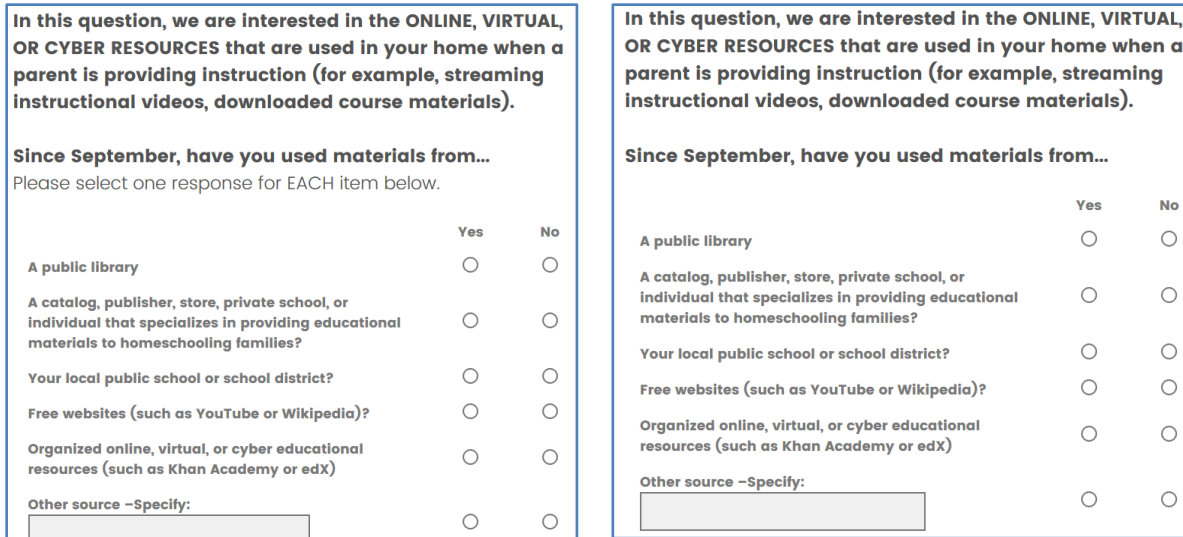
In this question, we are interested in the ONLINE, VIRTUAL, OR CYBER RESOURCES that are used in your home when a parent is providing instruction (for example, streaming instructional videos, downloaded course materials).

Since September, have you used materials from...
Please select one response for EACH item below.

| | Yes | No |
|---|---|---|
| A public library | ○ | ○ |
| A catalog, publisher, store, private school, or individual that specializes in providing educational materials to homeschooling families? | ○ | ○ |
| Your local public school or school district? | ○ | ○ |
| Free websites (such as YouTube or Wikipedia)? | ○ | ○ |
| Organized online, virtual, or cyber educational resources (such as Khan Academy or edX) | ○ | ○ |
| Other source –Specify: | ○ | ○ |

In this question, we are interested in the ONLINE, VIRTUAL, OR CYBER RESOURCES that are used in your home when a parent is providing instruction (for example, streaming instructional videos, downloaded course materials).

Since September, have you used materials from...

| | Yes | No |
|---|---|---|
| A public library | ○ | ○ |
| A catalog, publisher, store, private school, or individual that specializes in providing educational materials to homeschooling families? | ○ | ○ |
| Your local public school or school district? | ○ | ○ |
| Free websites (such as YouTube or Wikipedia)? | ○ | ○ |
| Organized online, virtual, or cyber educational resources (such as Khan Academy or edX) | ○ | ○ |
| Other source –Specify: | ○ | ○ |